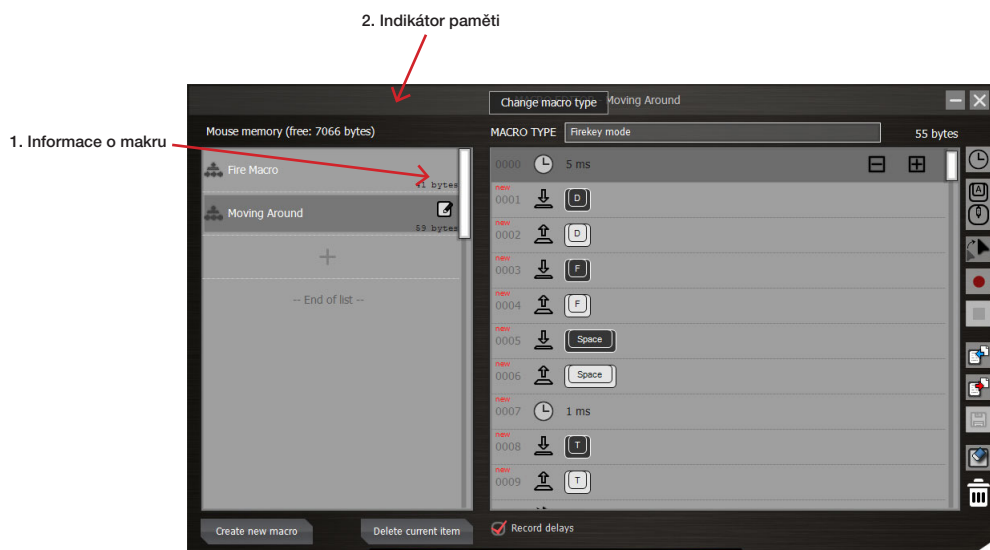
2. Indikátor paměti

1. Informace o makru

Change macro type Moving Around

Mouse memory (free: 7066 bytes)

MACRO TYPE Firekey mode

55 bytes

Fire Macro
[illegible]1 bytes

Moving Around
59 bytes

+

-- End of list --

0000 5 ms

new
0001 D

new
0002 D

new
0003 F

new
0004 F

new
0005 Space

new
0006 Space

new
0007 1 ms

new
0008 T

new
0009 T

Create new macro

Delete current item

Record delays